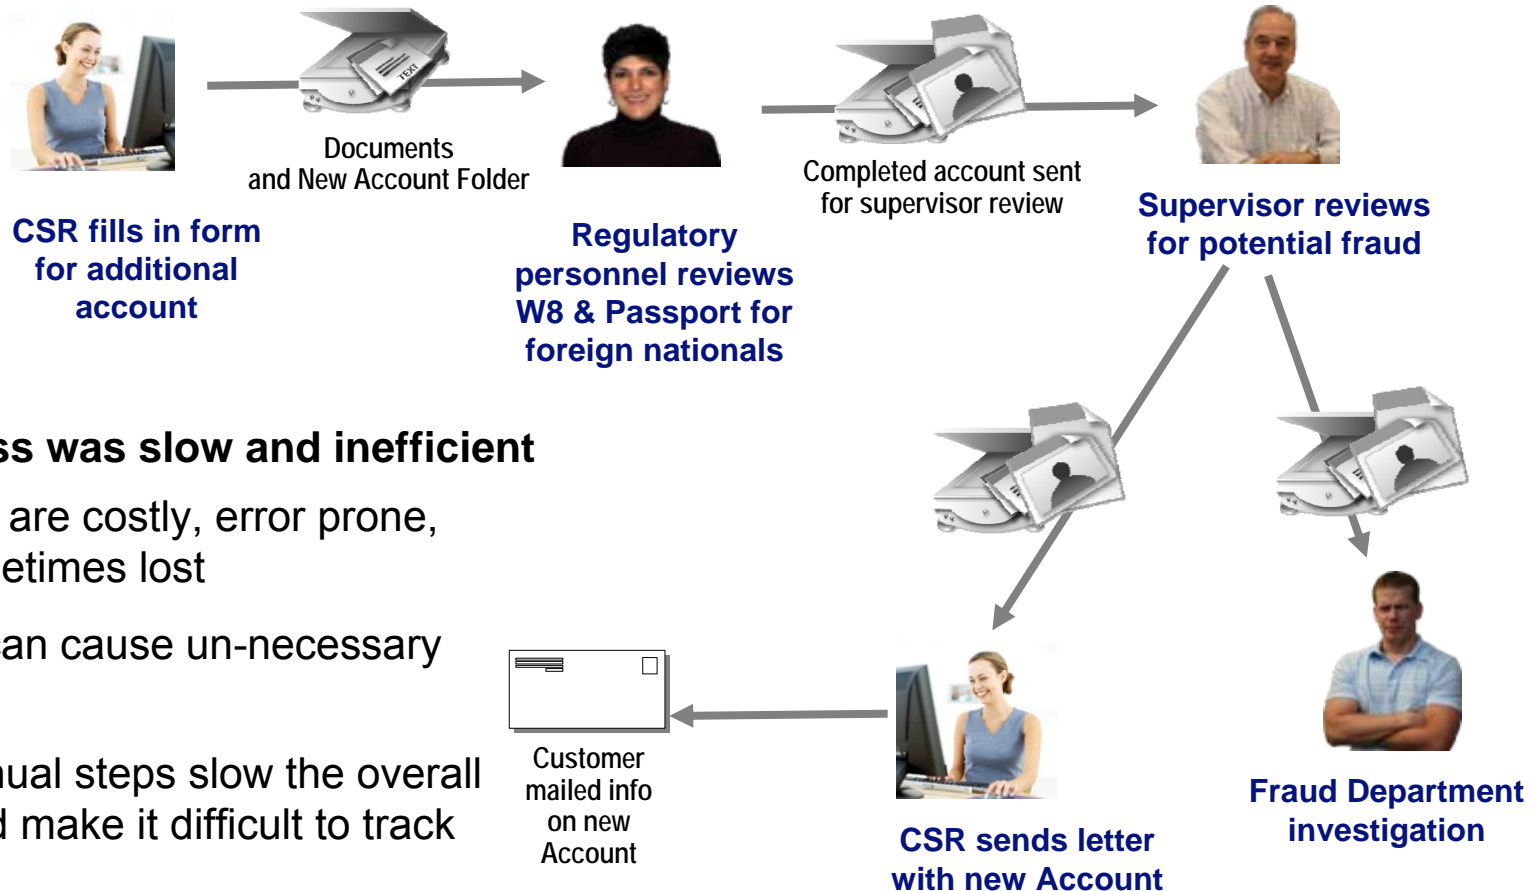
TEXT

Documents and New Account Folder

CSR fills in form for additional account

Regulatory personnel reviews W8 & Passport for foreign nationals

Completed account sent for supervisor review

Supervisor reviews for potential fraud

ss was slow and inefficient

are costly, error prone, etimes lost

an cause un-necessary

ual steps slow the overall d make it difficult to track

Customer mailed info on new Account

CSR sends letter with new Account

Fraud Department investigation